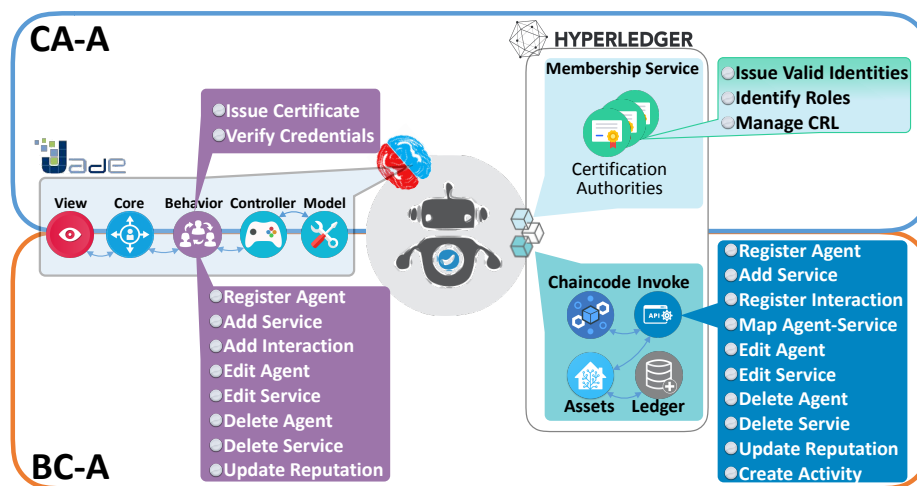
CA-A

HYPERLEDGER

Membership Service

Issue Valid Identities
Identify Roles
Manage CRL

Certification Authorities

Issue Certificate
Verify Credentials

Jade

View
Core
Behavior
Controller
Model

Register Agent
Add Service
Add Interaction
Edit Agent
Edit Service
Delete Agent
Delete Service
Update Reputation

Chaincode
Invoke
API
Assets
Ledger

Register Agent
Add Service
Register Interaction
Map Agent-Service
Edit Agent
Edit Service
Delete Agent
Delete Servie
Update Reputation
Create Activity

BC-A